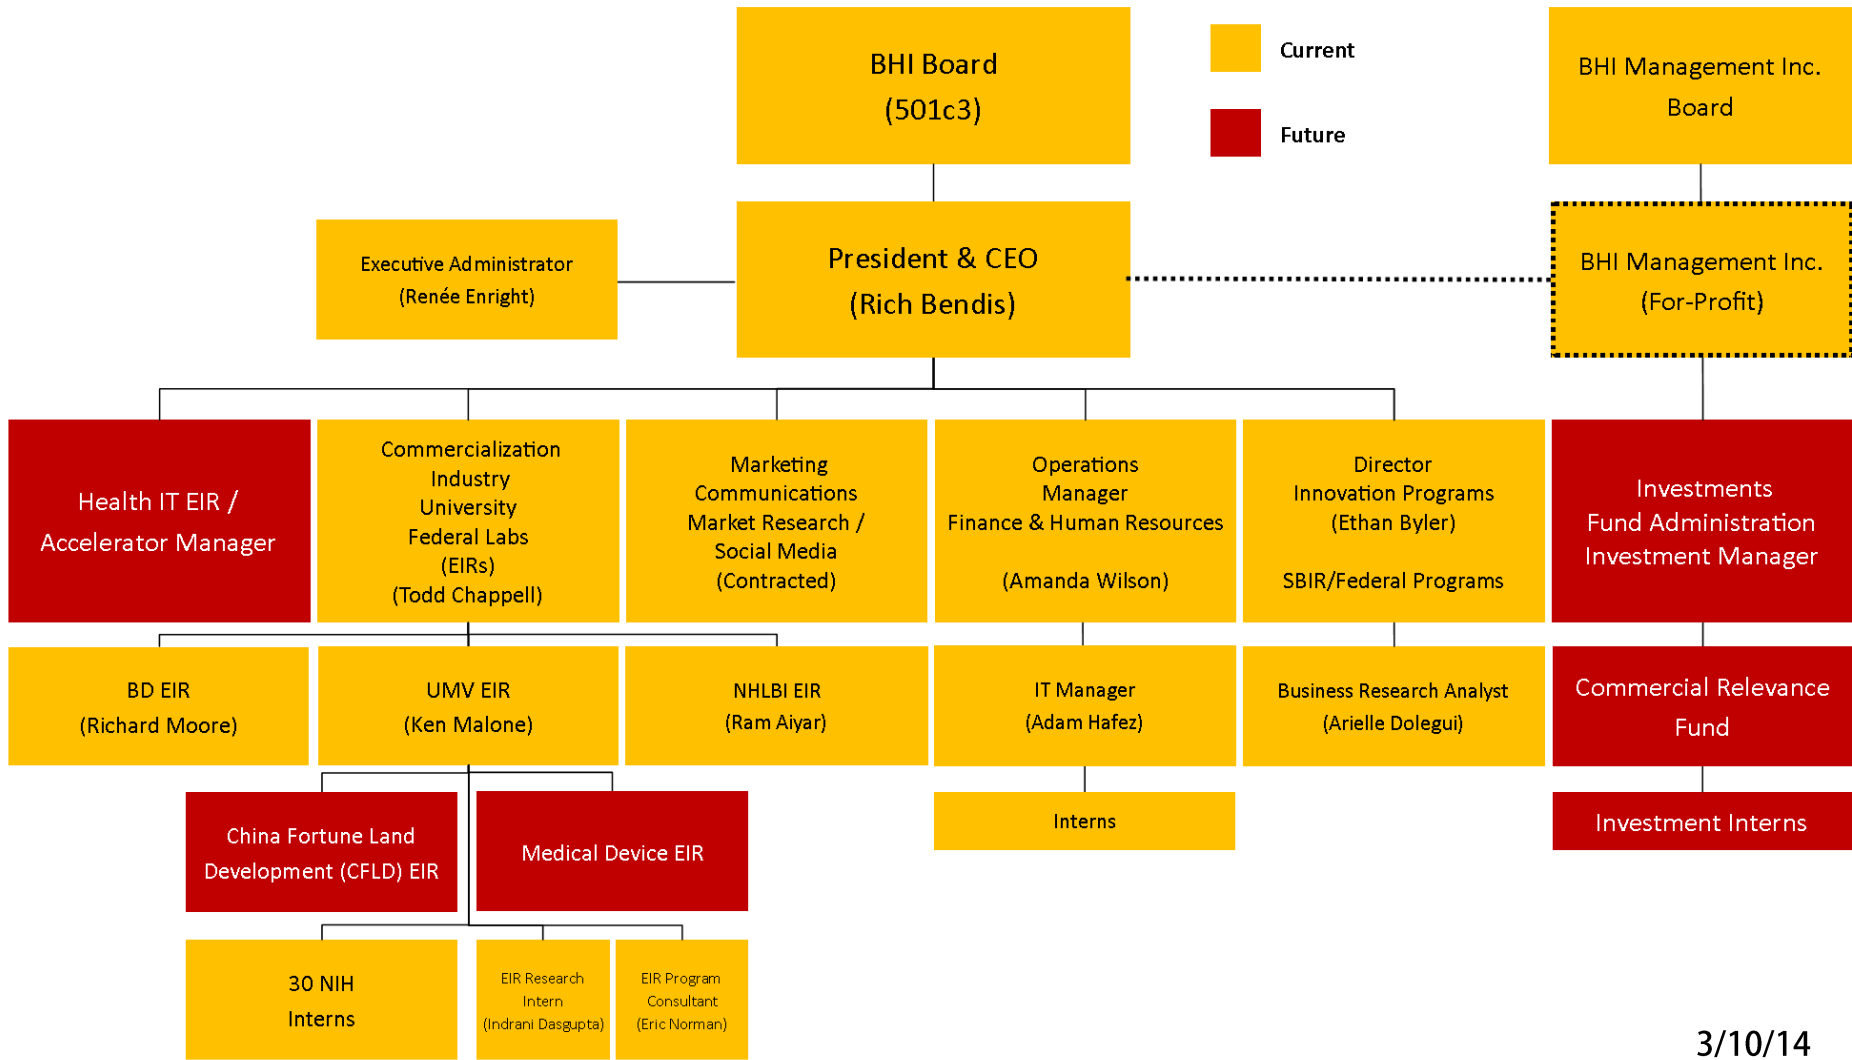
BHI Board
(501c3)

Current

Future

BHI Management Inc.
Board

Executive Administrator
(Renée Enright)

President & CEO
(Rich Bendis)

BHI Management Inc.
(For-Profit)

Health IT EIR /
Accelerator Manager

Commercialization
Industry
University
Federal Labs
(EIRs)
(Todd Chappell)

Marketing
Communications
Market Research /
Social Media
(Contracted)

Operations
Manager
Finance & Human Resources

(Amanda Wilson)

Director
Innovation Programs
(Ethan Byler)

SBIR/Federal Programs

Investments
Fund Administration
Investment Manager

BD EIR
(Richard Moore)

UMV EIR
(Ken Malone)

NHLBI EIR
(Ram Aiyar)

IT Manager
(Adam Hafez)

Business Research Analyst
(Arielle Dolegui)

Commercial Relevance
Fund

China Fortune Land
Development (CFLD) EIR

Medical Device EIR

Interns

Investment Interns

30 NIH
Interns

EIR Research
Intern
(Indrani Dasgupta)

EIR Program
Consultant
(Eric Norman)

3/10/14